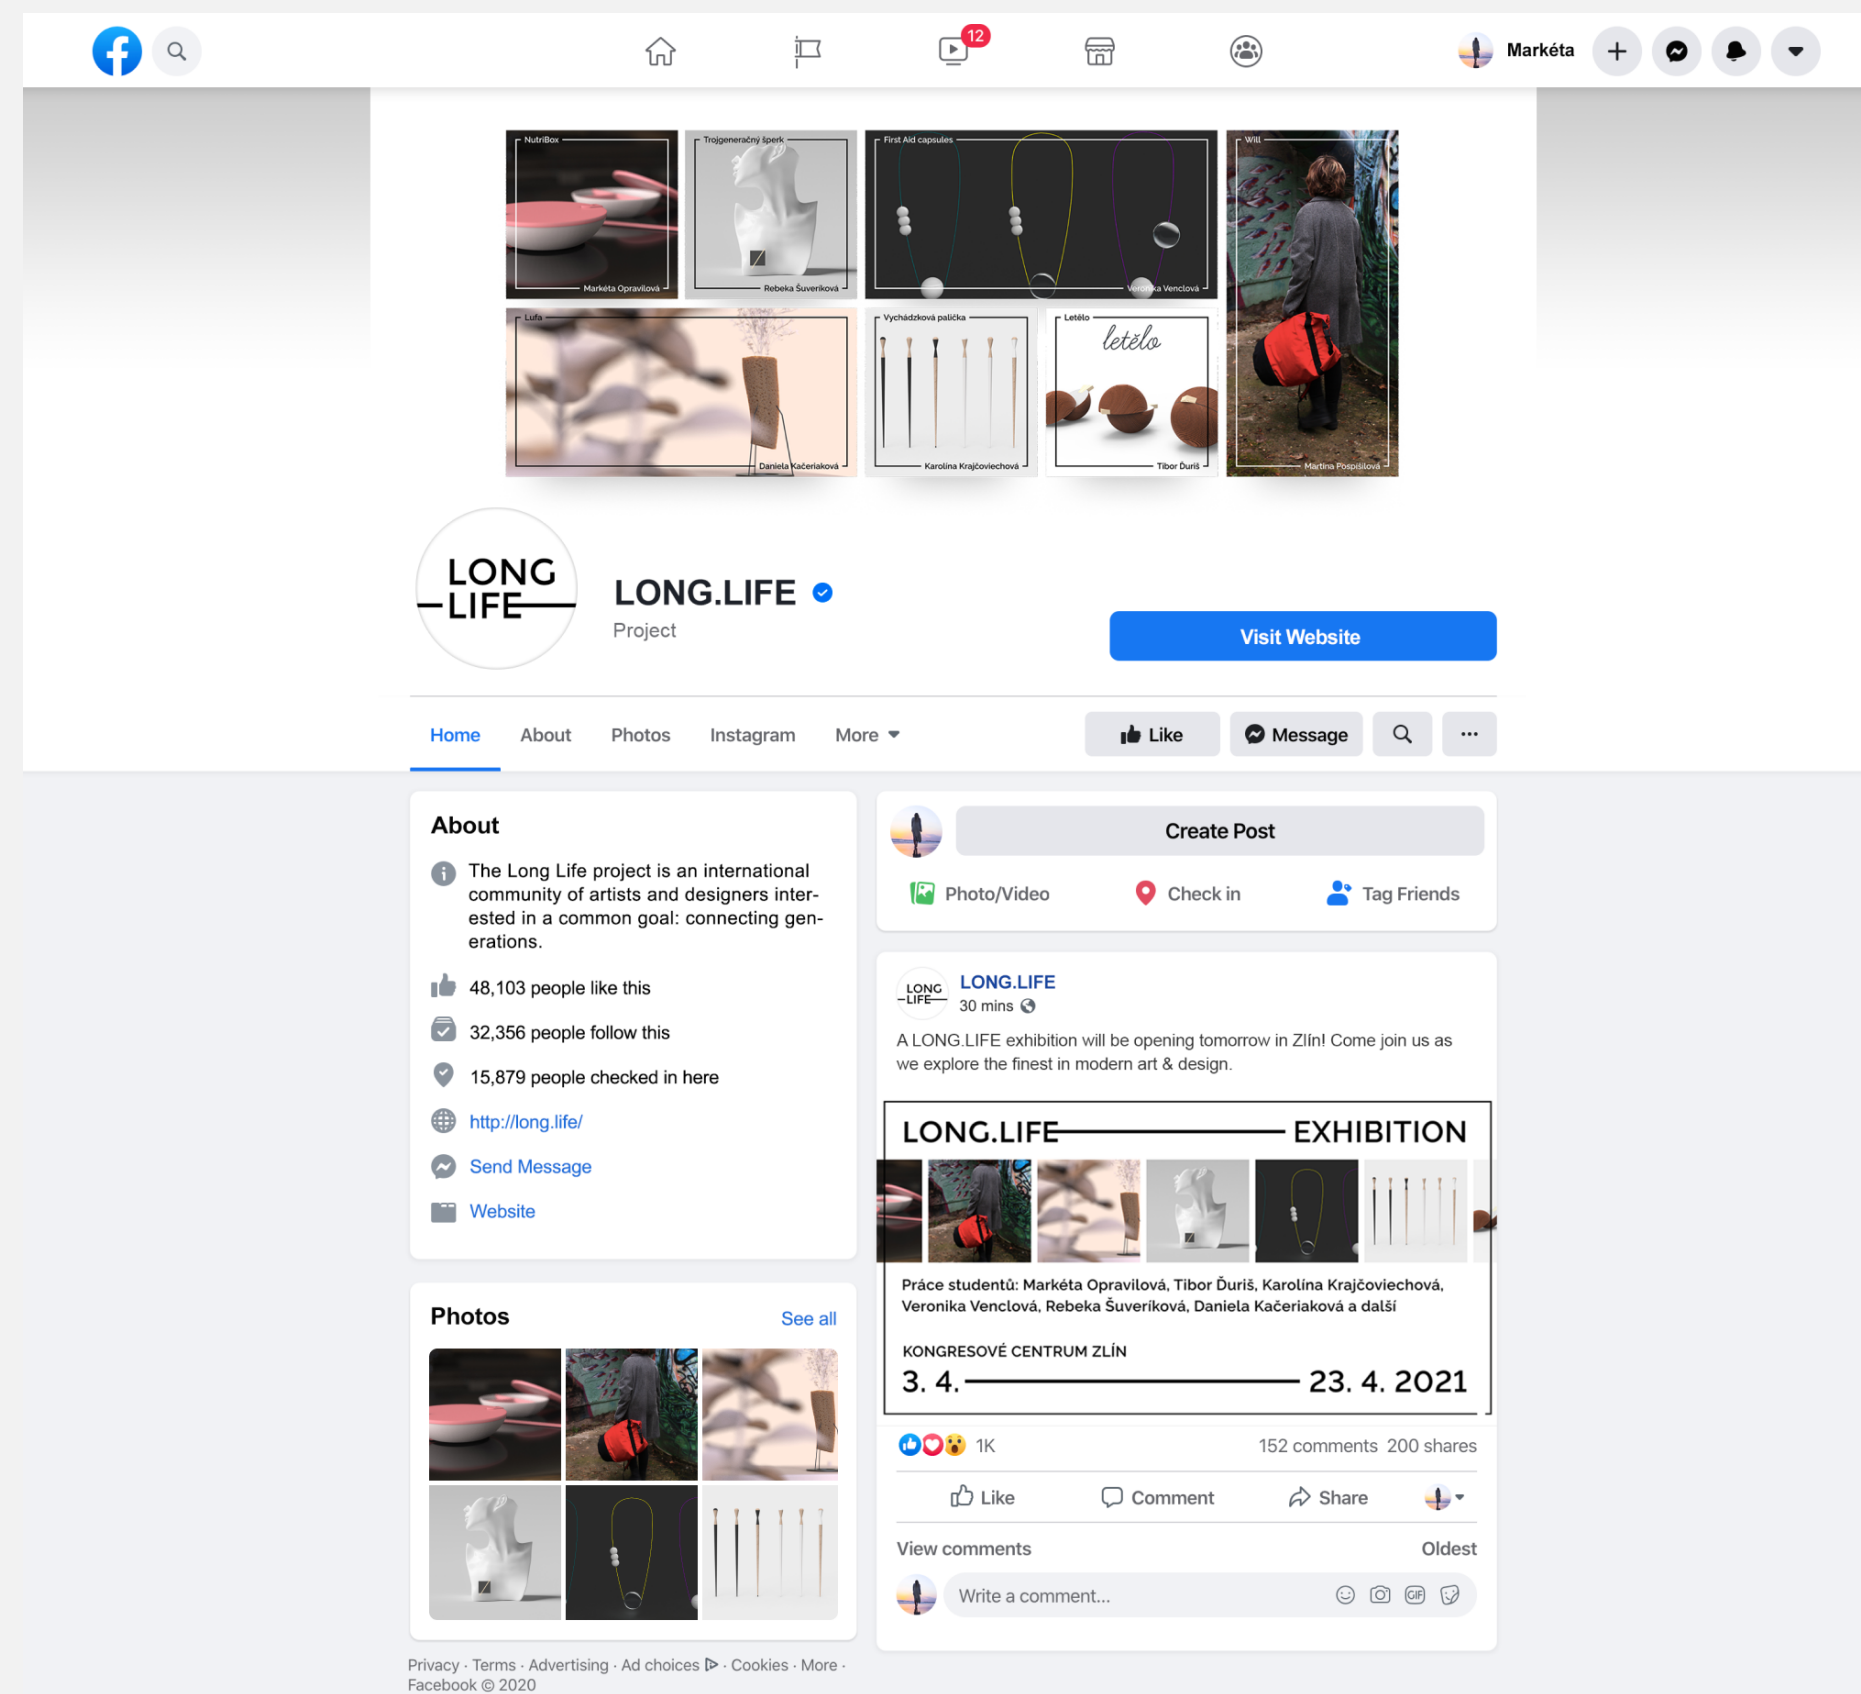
12 Markéta

NutriBox Markéta Opravilová
Trojgeneračný šperk Rebeka Šuveriková
First Aid capsules Veronika Venclová
Will Martina Pospíšilová
Lufa Daniela Kačeriaková
Vychádzková palička Karolína Krajčoviechová
Letělo letělo Tibor Ďuriš

LONG —LIFE

LONG.LIFE
Project

Visit Website

Home About Photos Instagram More

Like Message

About

The Long Life project is an international community of artists and designers interested in a common goal: connecting generations.

48,103 people like this

32,356 people follow this

15,879 people checked in here

http://long.life/

Send Message

Website

Photos See all

Privacy · Terms · Advertising · Ad choices · Cookies · More · Facebook © 2020

Create Post

Photo/Video Check in Tag Friends

LONG.LIFE
30 mins

A LONG.LIFE exhibition will be opening tomorrow in Zlín! Come join us as we explore the finest in modern art & design.

LONG.LIFE EXHIBITION

Práce studentů: Markéta Opravilová, Tibor Ďuriš, Karolína Krajčoviechová, Veronika Venclová, Rebeka Šuveriková, Daniela Kačeriaková a další

KONGRESOVÉ CENTRUM ZLÍN

3. 4. 23. 4. 2021

1K 152 comments 200 shares

Like Comment Share

View comments Oldest

Write a comment...